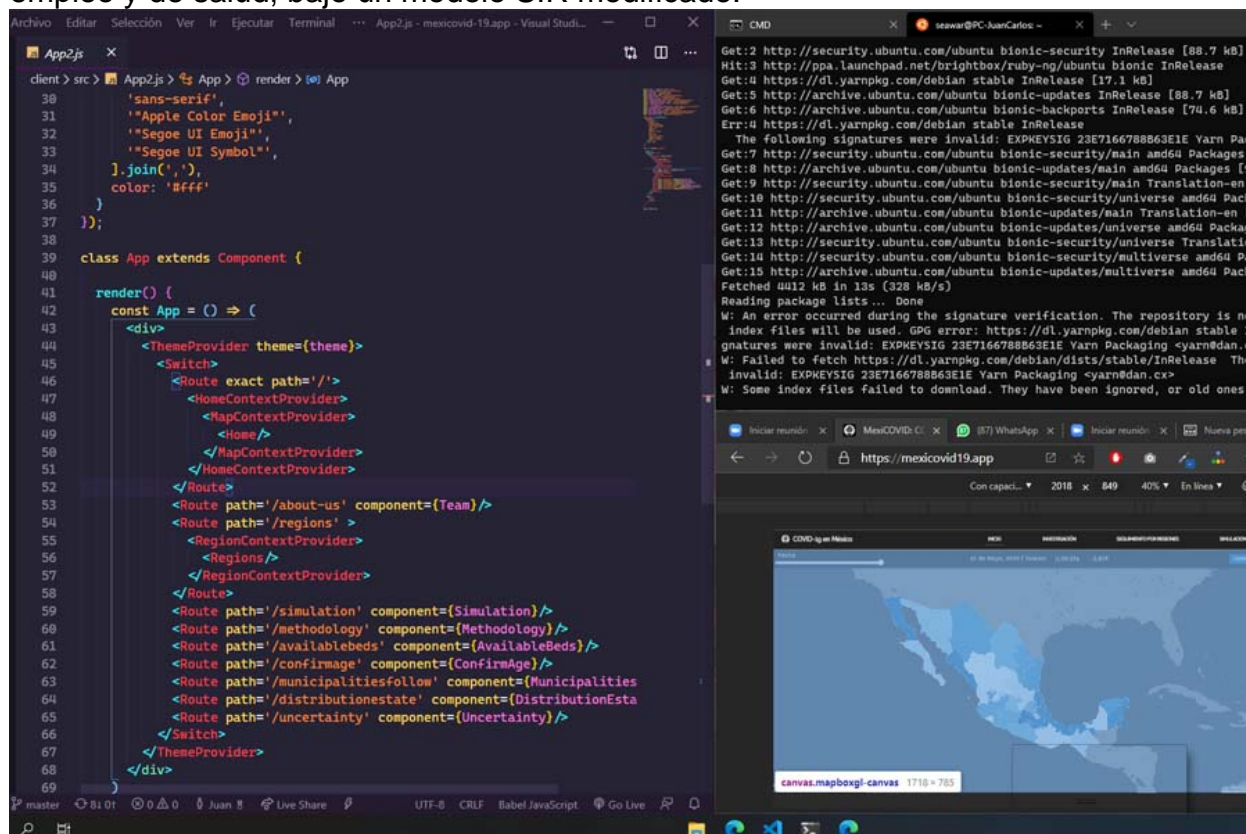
empleo y de salud, bajo un modelo SIR modificado.

Archivo Editar Selección Ver Ir Ejecutar Terminal ··· App2.js - mexicovid-19.app - Visual Studi...

App2.js ×

client > src > App2.js > App > render > App

30 'sans-serif',
31 '"Apple Color Emoji"',
32 '"Segoe UI Emoji"',
33 '"Segoe UI Symbol"',
34 ].join(','),
35 color: '#fff'
36 }
37 });
38
39 class App extends Component {
40
41 render() {
42 const App = () ⇒ (
43 <div>
44 <ThemeProvider theme={theme}>
45 <Switch>
46 <Route exact path='/'>
47 <HomeContextProvider>
48 <MapContextProvider>
49 <Home/>
50 </MapContextProvider>
51 </HomeContextProvider>
52 </Route>
53 <Route path='/about-us' component={Team}/>
54 <Route path='/regions' >
55 <RegionContextProvider>
56 <Regions/>
57 </RegionContextProvider>
58 </Route>
59 <Route path='/simulation' component={Simulation}/>
60 <Route path='/methodology' component={Methodology}/>
61 <Route path='/availablebeds' component={AvailableBeds}/>
62 <Route path='/confirmage' component={ConfirmAge}/>
63 <Route path='/municipalitiesfollow' component={Municipalities
64 <Route path='/distributionestate' component={DistributionEsta
65 <Route path='/uncertainty' component={Uncertainty}/>
66 </Switch>
67 </ThemeProvider>
68 </div>
69 )

master ⟳ 81 0↑ ⊗0 ⚠0 Juan Live Share UTF-8 CRLF Babel JavaScript Go Live

CMD × seawar@PC-JuanCarlos: ~ × +

Get:2 http://security.ubuntu.com/ubuntu bionic-security InRelease [88.7 kB]
Hit:3 http://ppa.launchpad.net/brightbox/ruby-ng/ubuntu bionic InRelease
Get:4 https://dl.yarnpkg.com/debian stable InRelease [17.1 kB]
Get:5 http://archive.ubuntu.com/ubuntu bionic-updates InRelease [88.7 kB]
Get:6 http://archive.ubuntu.com/ubuntu bionic-backports InRelease [74.6 kB]
Err:4 https://dl.yarnpkg.com/debian stable InRelease
The following signatures were invalid: EXPKEYSIG 23E7166788B63E1E Yarn Pa
Get:7 http://security.ubuntu.com/ubuntu bionic-security/main amd64 Packages
Get:8 http://archive.ubuntu.com/ubuntu bionic-updates/main amd64 Packages [
Get:9 http://security.ubuntu.com/ubuntu bionic-security/main Translation-en
Get:10 http://security.ubuntu.com/ubuntu bionic-security/universe amd64 Pac
Get:11 http://archive.ubuntu.com/ubuntu bionic-updates/main Translation-en
Get:12 http://archive.ubuntu.com/ubuntu bionic-updates/universe amd64 Packa
Get:13 http://security.ubuntu.com/ubuntu bionic-security/universe Translati
Get:14 http://security.ubuntu.com/ubuntu bionic-security/multiverse amd64 P
Get:15 http://archive.ubuntu.com/ubuntu bionic-updates/multiverse amd64 Pac
Fetched 4412 kB in 13s (328 kB/s)
Reading package lists... Done
W: An error occurred during the signature verification. The repository is n
index files will be used. GPG error: https://dl.yarnpkg.com/debian stable
gnatures were invalid: EXPKEYSIG 23E7166788B63E1E Yarn Packaging <yarn@dan.
W: Failed to fetch https://dl.yarnpkg.com/debian/dists/stable/InRelease Th
invalid: EXPKEYSIG 23E7166788B63E1E Yarn Packaging <yarn@dan.cx>
W: Some index files failed to download. They have been ignored, or old ones

Iniciar reunión × MexiCOVID: C × (87) WhatsApp × Iniciar reunión × Nueva pe

https://mexicovid19.app

Con capaci... 2018 × 849 40% En línea

COVID-19 en México

canvas.mapboxgl-canvas 1718 × 785